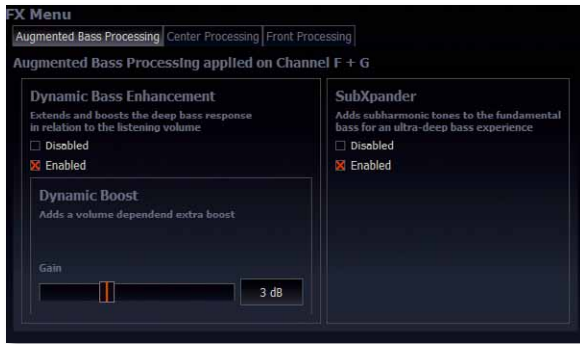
FX Menu

Augmented Bass Processing | Center Processing | Front Processing

Augmented Bass Processing applied on Channel F + G

Dynamic Bass Enhancement

Extends and boosts the deep bass response in relation to the listening volume

Disabled

Enabled

Dynamic Boost

Adds a volume dependend extra boost

Gain

3 dB

SubXpander

Adds subharmonic tones to the fundamental bass for an ultra-deep bass experience

Disabled

Enabled